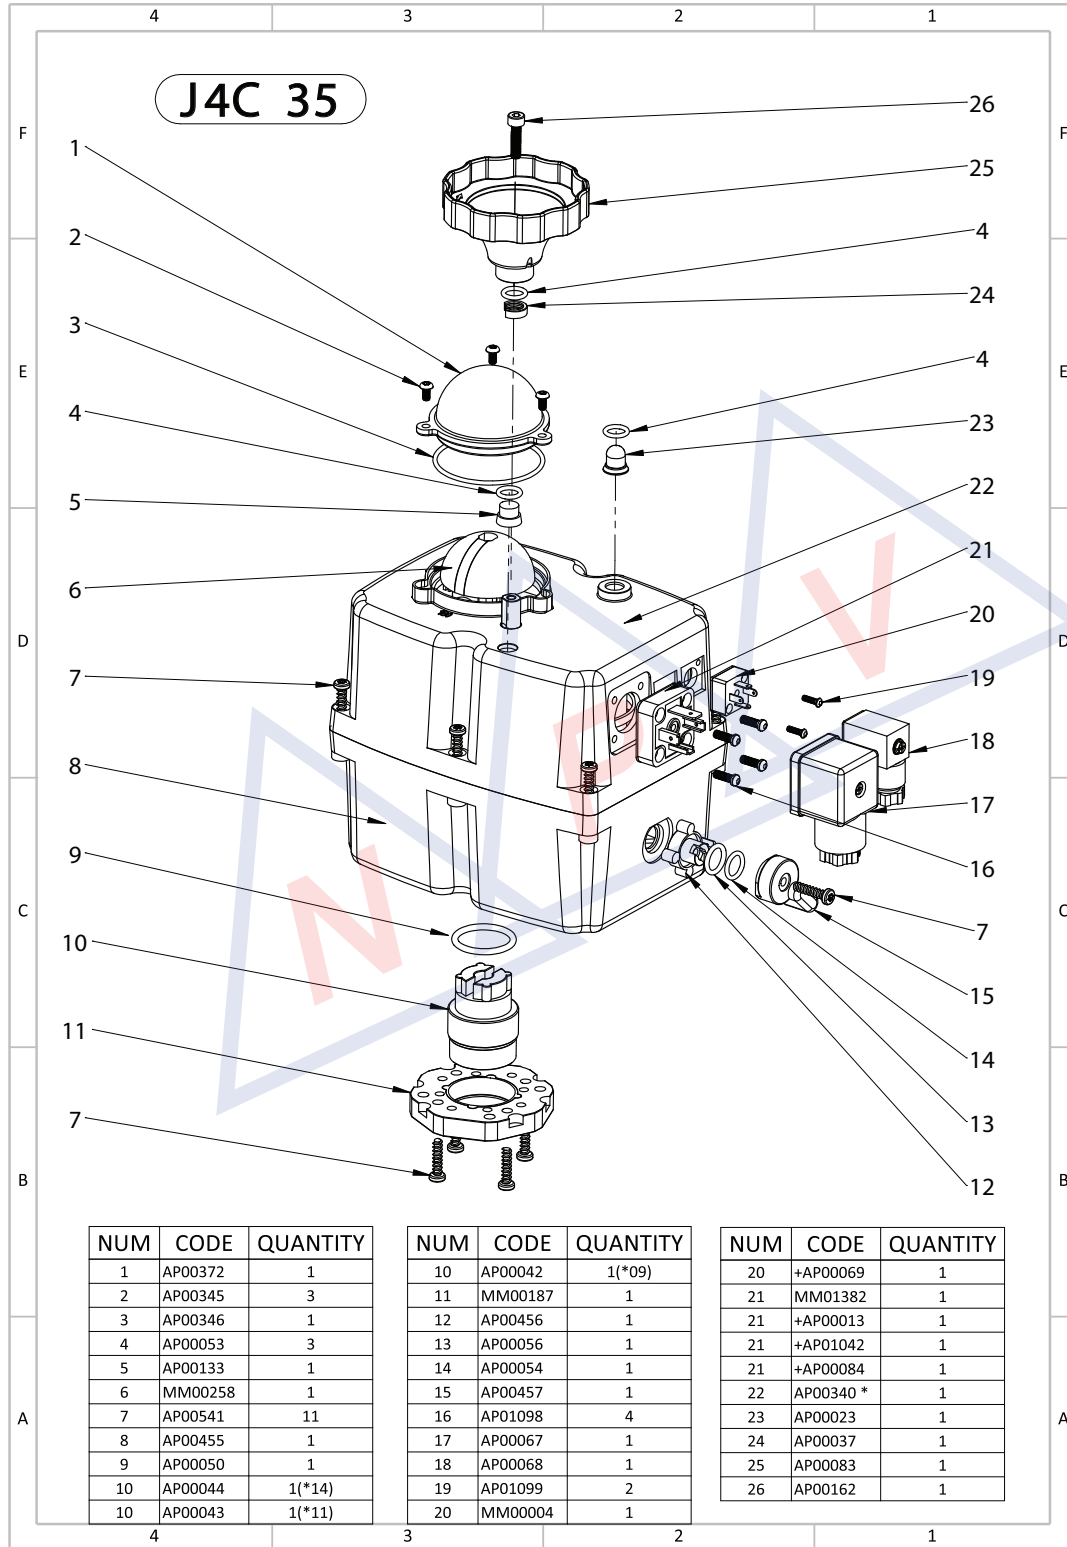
4 3 2 1

F E D C B A

J4C 35

26
25
4
24
4
23
22
21
20
19
18
17
16
7
15
14
13
12

1
2
3
4
5
6
7
8
9
10
11
7

| NUM | CODE | QUANTITY |
|---|---|---|
| 1 | AP00372 | 1 |
| 2 | AP00345 | 3 |
| 3 | AP00346 | 1 |
| 4 | AP00053 | 3 |
| 5 | AP00133 | 1 |
| 6 | MM00258 | 1 |
| 7 | AP00541 | 11 |
| 8 | AP00455 | 1 |
| 9 | AP00050 | 1 |
| 10 | AP00044 | 1(*14) |
| 10 | AP00043 | 1(*11) |

| NUM | CODE | QUANTITY |
|---|---|---|
| 10 | AP00042 | 1(*09) |
| 11 | MM00187 | 1 |
| 12 | AP00456 | 1 |
| 13 | AP00056 | 1 |
| 14 | AP00054 | 1 |
| 15 | AP00457 | 1 |
| 16 | AP01098 | 4 |
| 17 | AP00067 | 1 |
| 18 | AP00068 | 1 |
| 19 | AP01099 | 2 |
| 20 | MM00004 | 1 |

| NUM | CODE | QUANTITY |
|---|---|---|
| 20 | +AP00069 | 1 |
| 21 | MM01382 | 1 |
| 21 | +AP00013 | 1 |
| 21 | +AP01042 | 1 |
| 21 | +AP00084 | 1 |
| 22 | AP00340 * | 1 |
| 23 | AP00023 | 1 |
| 24 | AP00037 | 1 |
| 25 | AP00083 | 1 |
| 26 | AP00162 | 1 |

4 3 2 1